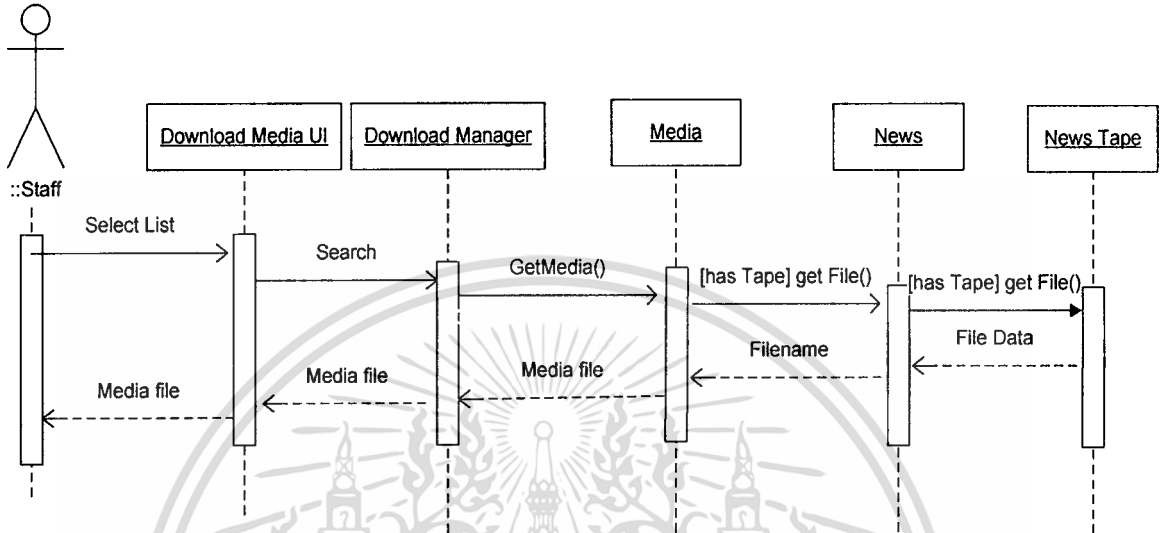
::Staff

Download Media UI

Download Manager

Media

News

News Tape

Select List

Search

GetMedia()

[has Tape] get File()

[has Tape] get File()

File Data

Filename

Media file

Media file

Media file